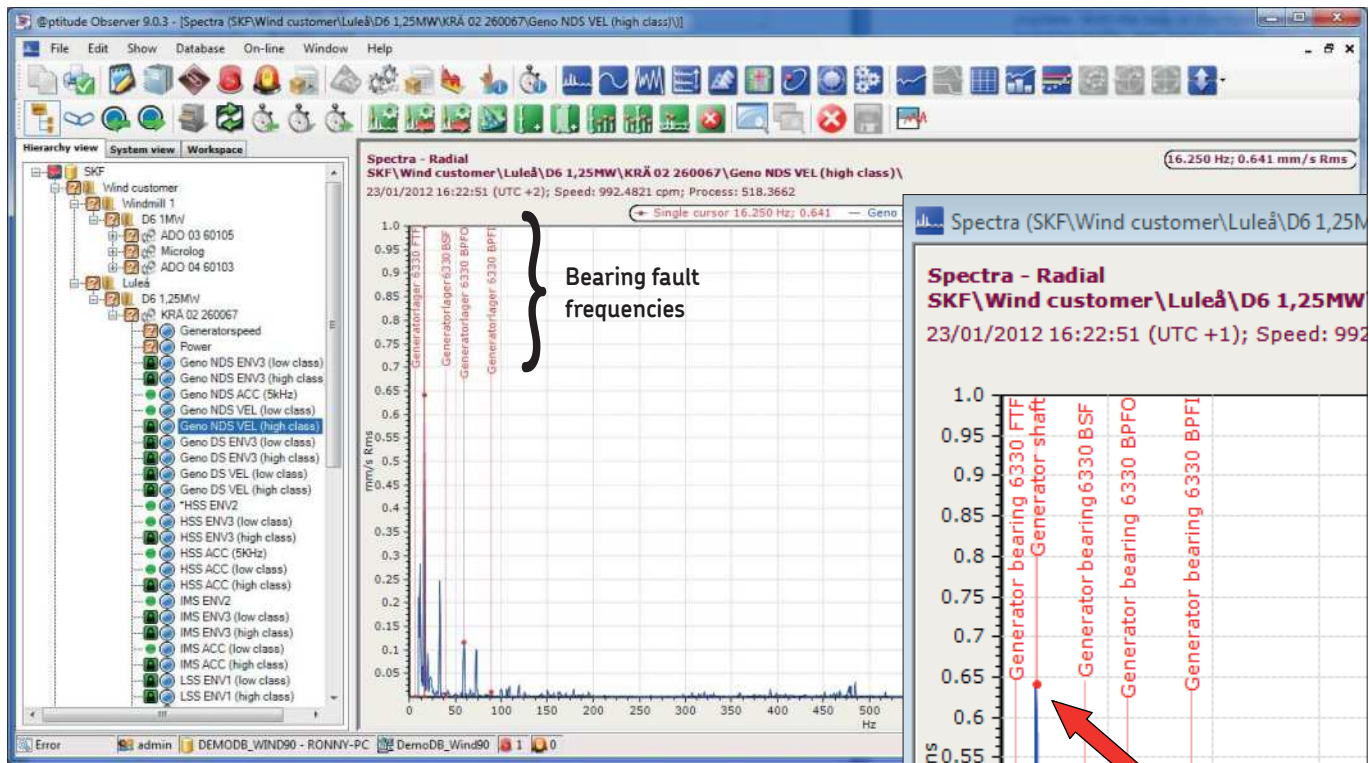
@ptitude Observer 9.0.3 - [Spectra (SKF\Wind customer\Luleå\D6 1,25MW\KRÄ 02 260067\Geno NDS VEL (high class)\)]

File Edit Show Database On-line Window Help

Hierarchy view System view Workspace

SKF
Wind customer
Windmill 1
D6 1MW
ADO 03 60105
Microlog
ADO 04 60103
Luleå
D6 1,25MW
KRA 02 260067
Generatorspeed
Power
Geno NDS ENV3 (low class)
Geno NDS ENV3 (high class)
Geno NDS ACC (5kHz)
Geno NDS VEL (low class)
Geno NDS VEL (high class)
Geno DS ENV3 (low class)
Geno DS ENV3 (high class)
Geno DS VEL (low class)
Geno DS VEL (high class)
*HSS ENV2
HSS ENV3 (low class)
HSS ENV3 (high class)
HSS ACC (5KHz)
HSS ACC (low class)
HSS ACC (high class)
IMS ENV2
IMS ENV3 (low class)
IMS ENV3 (high class)
IMS ACC (low class)
IMS ACC (high class)
LSS ENV1 (low class)
LSS ENV1 (high class)

Spectra - Radial
SKF\Wind customer\Luleå\D6 1,25MW\KRÄ 02 260067\Geno NDS VEL (high class)\
23/01/2012 16:22:51 (UTC +2); Speed: 992.4821 cpm; Process: 518.3662

16.250 Hz; 0.641 mm/s Rms

Single cursor 16.250 Hz; 0.641 — Geno

Generatorlager 6330 FTF
Generatorlager 6330 BSF
Generatorlager 6330 BPFO
Generatorlager 6330 BPFI

Bearing fault frequencies

mm/s Rms

1.0 0.95 0.9 0.85 0.8 0.75 0.7 0.65 0.6 0.55 0.5 0.45 0.4 0.35 0.3 0.25 0.2 0.15 0.1 0.05

0 50 100 150 200 250 300 350 400 450 500
Hz

Spectra (SKF\Wind customer\Luleå\D6 1,25M

Spectra - Radial
SKF\Wind customer\Luleå\D6 1,25MW
23/01/2012 16:22:51 (UTC +1); Speed: 992

1.0 0.95 0.9 0.85 0.8 0.75 0.7 0.65 0.6 0.55

Generator bearing 6330 FTF
Generator shaft
Generator bearing6330 BSF
Generator bearing 6330 BPFO
Generator bearing 6330 BPFI

Error admin DEMODB_WIND90 - RONNY-PC DemoDB_Wind90 1 0